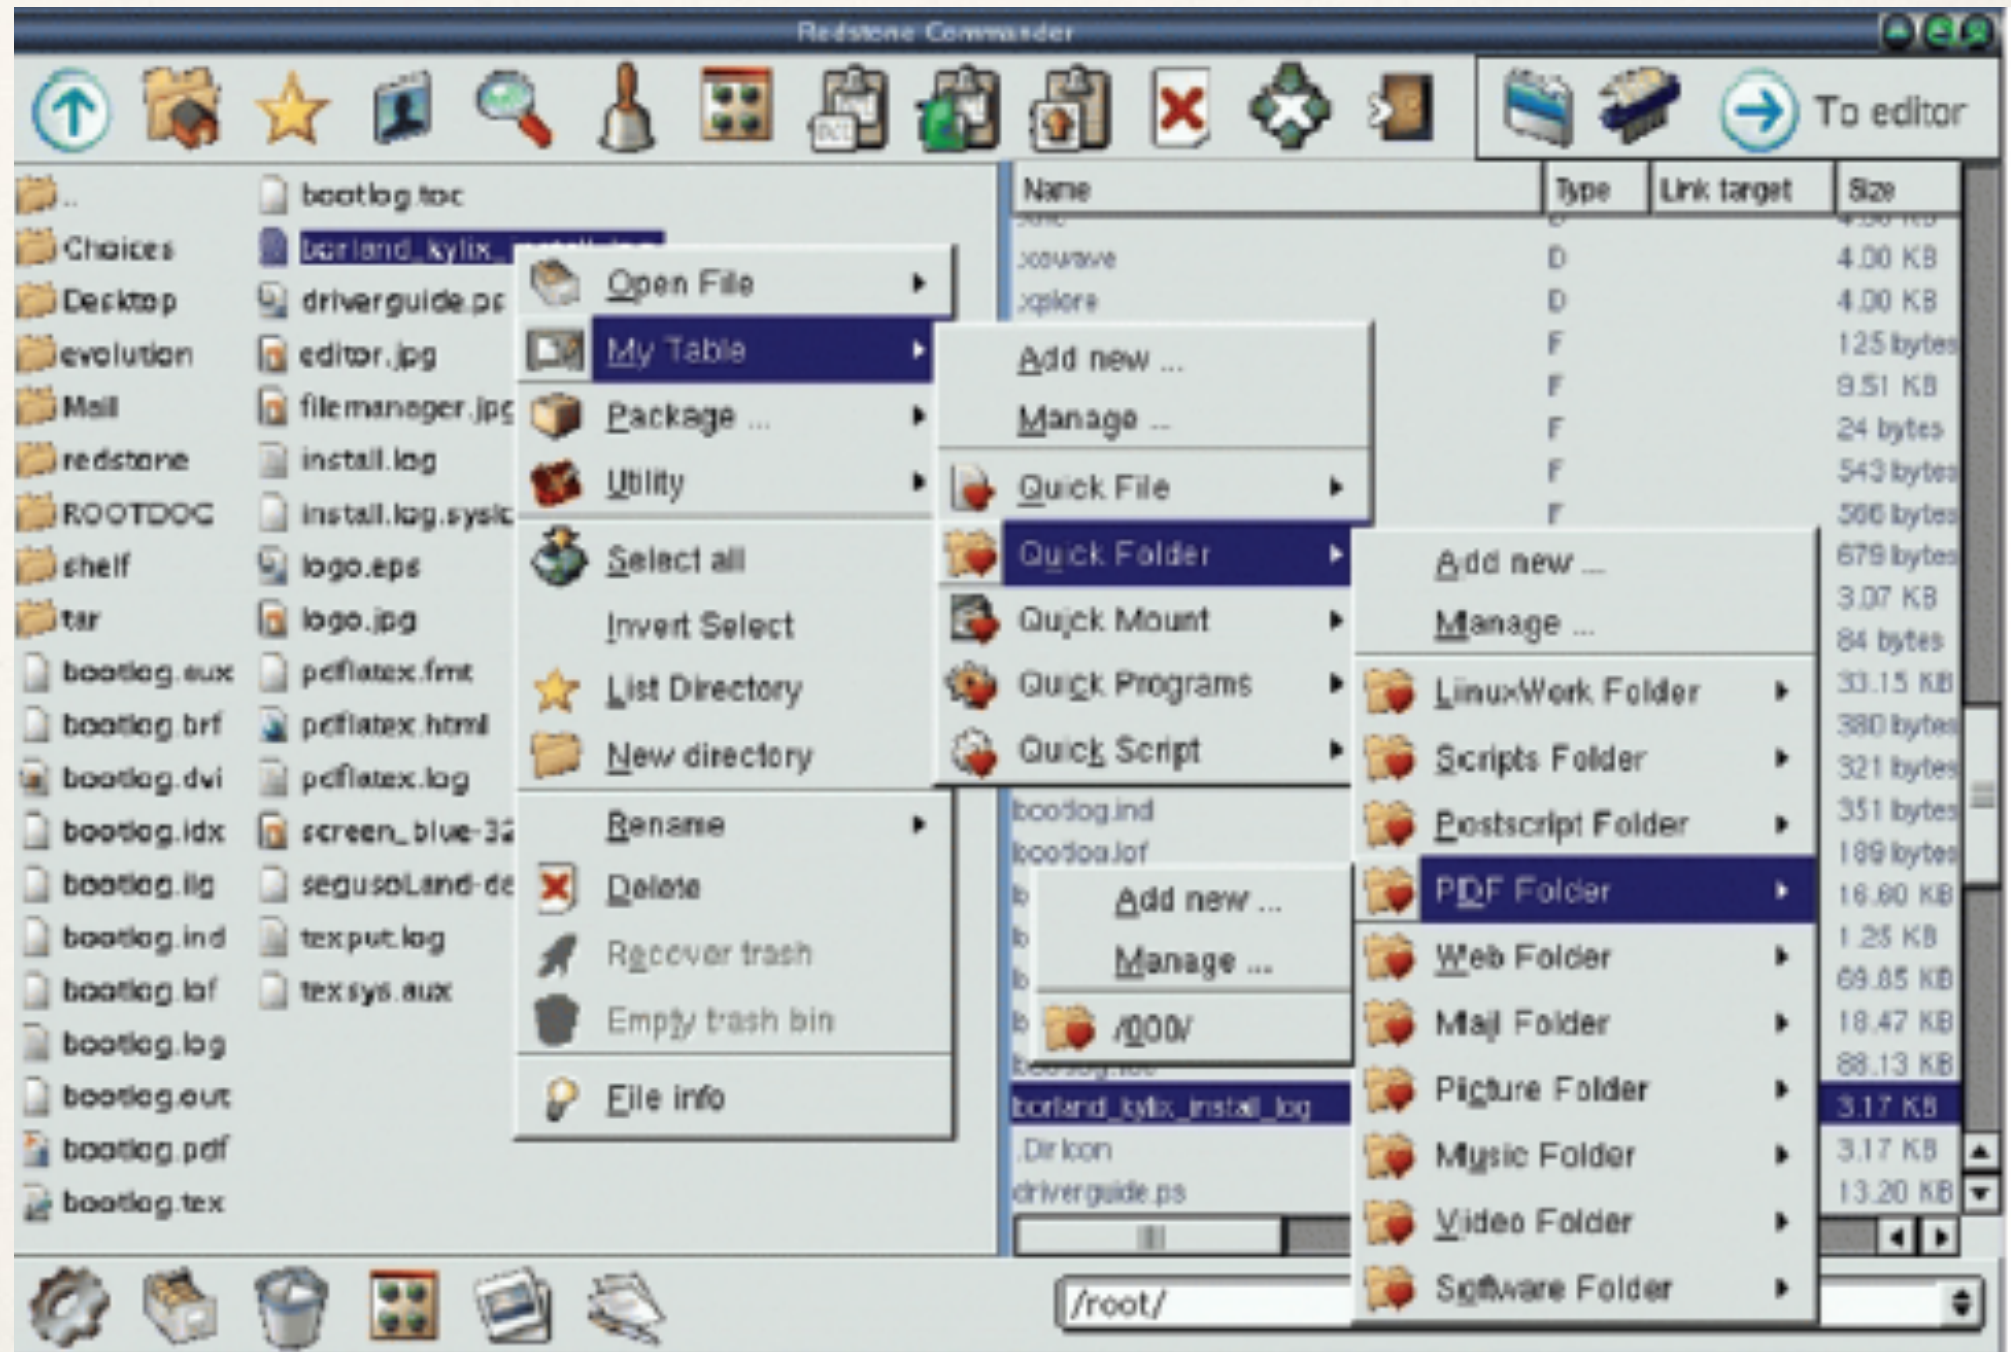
Redstone Commander

To editor

..
Choices
Desktop
evolution
Mail
redstone
ROOTDOC
shelf
tar
bootlog.aux
bootlog.brf
bootlog.dvi
bootlog.idx
bootlog.ilg
bootlog.ind
bootlog.lof
bootlog.log
bootlog.out
bootlog.pdf
bootlog.tex

bootlog.toc
borland_kylix_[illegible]
driverguide.p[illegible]
editor.jpg
filemanager.jp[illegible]
install.log
install.log.sysl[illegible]
logo.eps
logo.jpg
pdflatex.fmt
pdflatex.html
pdflatex.log
screen_blue-3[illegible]
segusoLand-d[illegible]
texput.log
texsys.aux

Open File
My Table
Package ...
Utility
Select all
Invert Select
List Directory
New directory
Rename
Delete
Recover trash
Empty trash bin
File info

Add new ...
Manage ...
Quick File
Quick Folder
Quick Mount
Quick Programs
Quick Script

Add new ...
Manage ...
LinuxWork Folder
Scripts Folder
Postscript Folder
PDF Folder
Web Folder
Mail Folder
Picture Folder
Music Folder
Video Folder
Software Folder

Add new ...
Manage ...
/000/

| Name | Type | Link target | Size |
|---|---|---|---|
| xosview | D | | 4.00 KB |
| xplore | D | | 4.00 KB |
| | F | | 125 bytes |
| | F | | 9.51 KB |
| | F | | 24 bytes |
| | F | | 543 bytes |
| | F | | 506 bytes |
| | | | 679 bytes |
| | | | 3.07 KB |
| | | | 84 bytes |
| | | | 33.15 KB |
| | | | 380 bytes |
| | | | 321 bytes |
| bootlog.ind | | | 351 bytes |
| bootlog.lof | | | 189 bytes |
| | | | 16.60 KB |
| | | | 1.25 KB |
| | | | 69.85 KB |
| | | | 18.47 KB |
| | | | 88.13 KB |
| borland_kylix_install_log | | | 3.17 KB |
| .DirIcon | | | 3.17 KB |
| driverguide.ps | | | 13.20 KB |

/root/